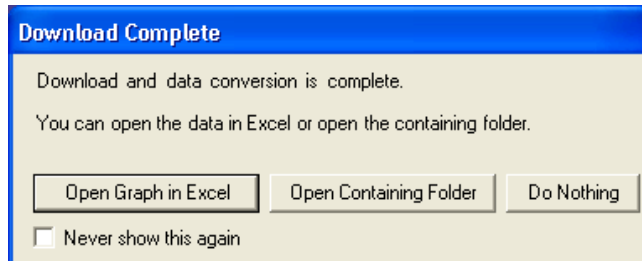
Download Complete

Download and data conversion is complete.

You can open the data in Excel or open the containing folder.

Open Graph in Excel

Open Containing Folder

Do Nothing

Never show this again